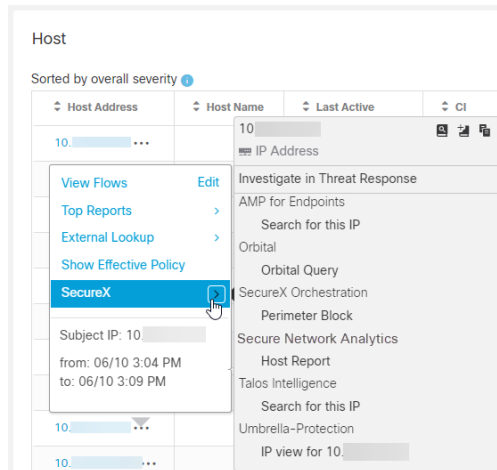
Host

Sorted by overall severity

| Host Address | Host Name | Last Active | CI |
|---|---|---|---|
| 10. ••• | | | |
| 10. ••• | | | |
| 10. ••• | | | |

View Flows
Edit
Top Reports
External Lookup
Show Effective Policy
SecureX

Subject IP: 10.

from: 06/10 3:04 PM
to: 06/10 3:09 PM

10
IP Address

Investigate in Threat Response
AMP for Endpoints
Search for this IP
Orbital
Orbital Query
SecureX Orchestration
Perimeter Block
Secure Network Analytics
Host Report
Talos Intelligence
Search for this IP
Umbrella-Protection
IP view for 10.